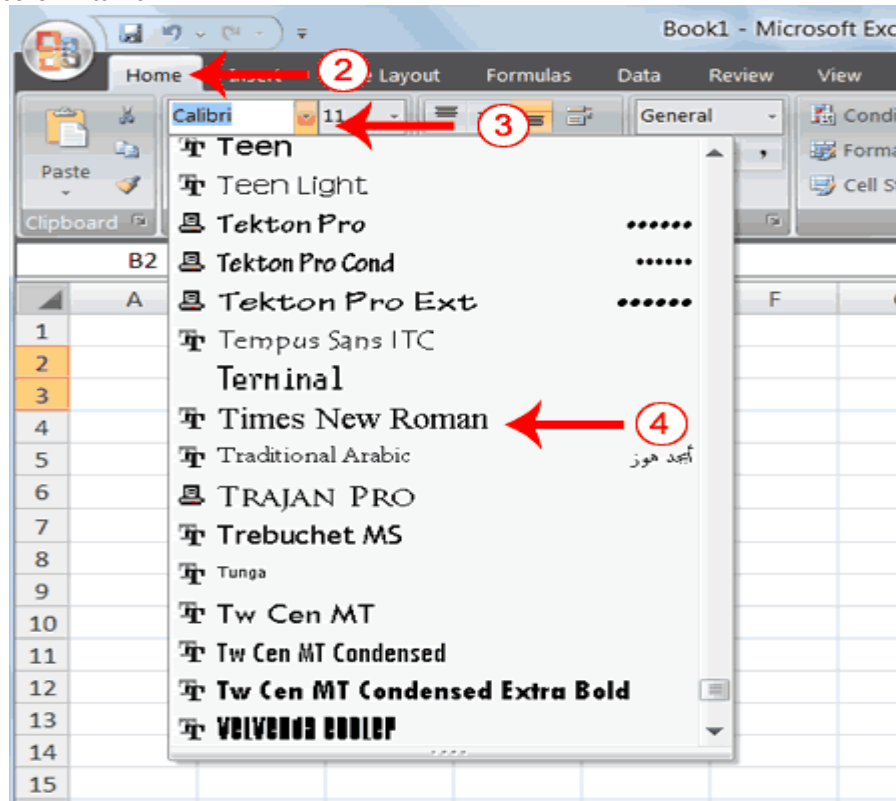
Book1 - Microsoft Exc

Home

2

Insert

e Layout

Formulas

Data

Review

View

Paste

Clipboard

Calibri

11

3

General

Condi

Forma

Cell S

B2

A

F

1
2
3
4
5
6
7
8
9
10
11
12
13
14
15

Teen
Teen Light
Tekton Pro ••••••
Tekton Pro Cond ••••••
Tekton Pro Ext ••••••
Tempus Sans ITC
Terminal
Times New Roman

4

Traditional Arabic أبجد هوز
TRAJAN PRO
Trebuchet MS
Tunga
Tw Cen MT
Tw Cen MT Condensed
Tw Cen MT Condensed Extra Bold
VELVENDA COOLER